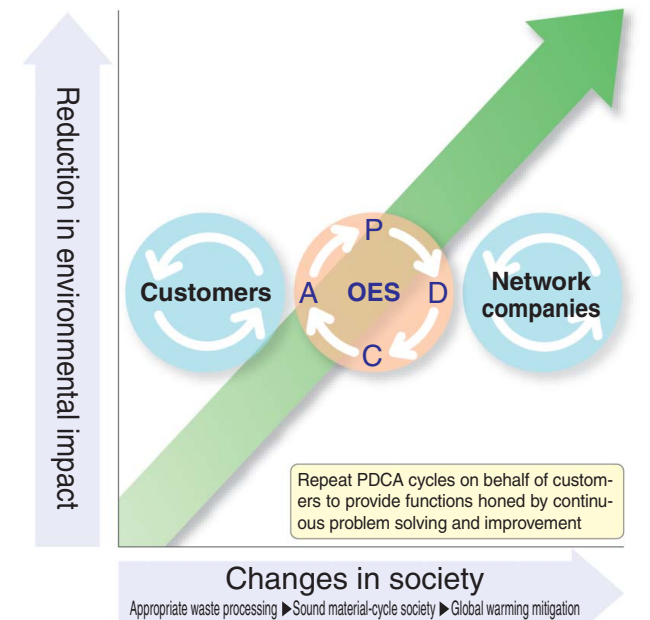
Reduction in environmental impact

Customers

P
A OES D
C

Network companies

Repeat PDCA cycles on behalf of customers to provide functions honed by continuous problem solving and improvement

Changes in society

Appropriate waste processing ▶Sound material-cycle society ▶Global warming mitigation